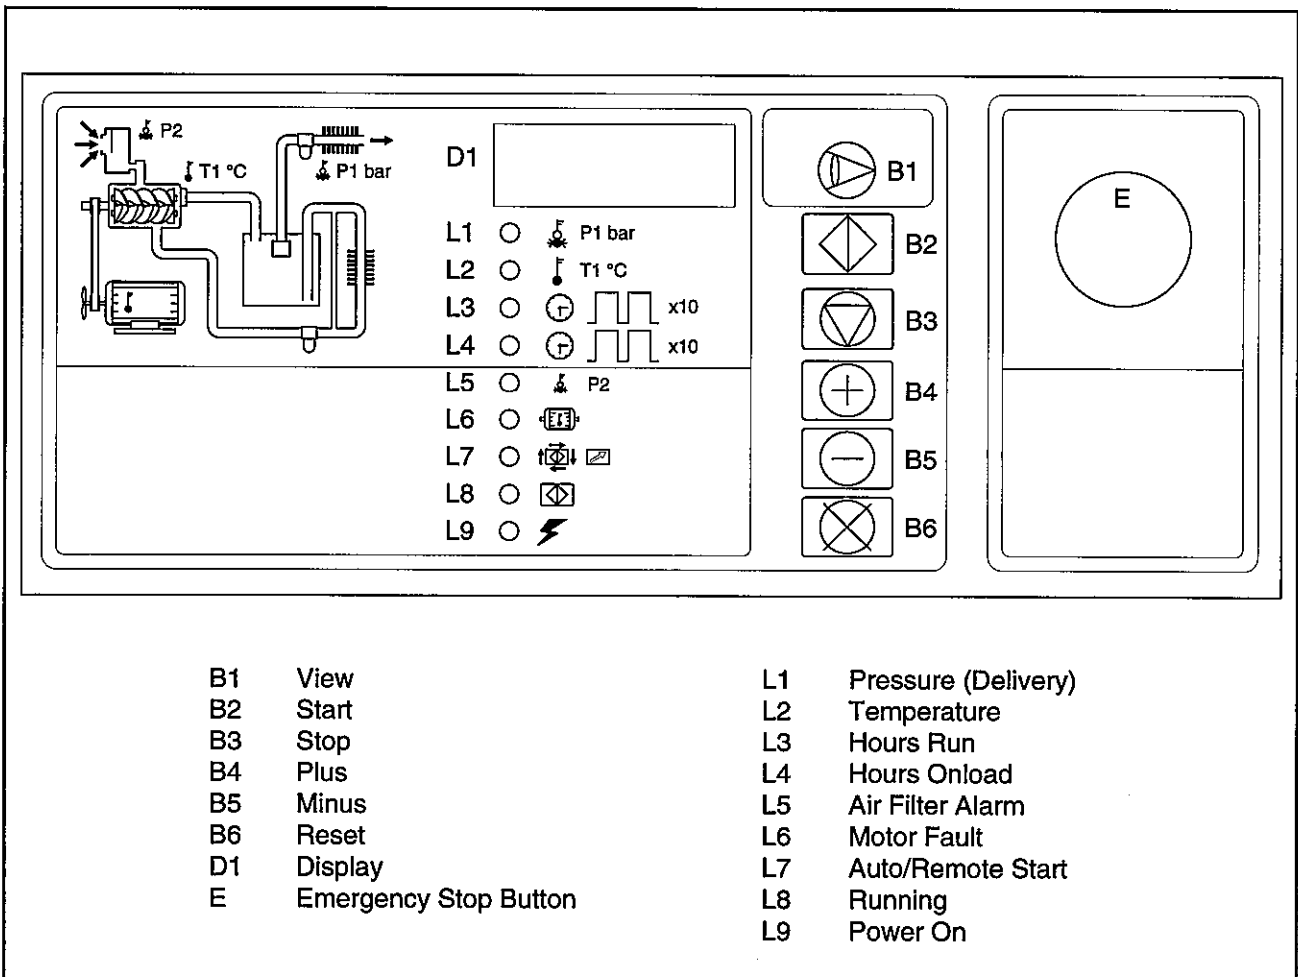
P2
T1 °C
P1 bar
D1
B1
E
L1 P1 bar
L2 T1 °C
L3 x10
L4 x10
L5 P2
L6
L7
L8
L9
B2
B3
B4
B5
B6

| | |
|---|---|
| B1 | View |
| B2 | Start |
| B3 | Stop |
| B4 | Plus |
| B5 | Minus |
| B6 | Reset |
| D1 | Display |
| E | Emergency Stop Button |

| | |
|---|---|
| L1 | Pressure (Delivery) |
| L2 | Temperature |
| L3 | Hours Run |
| L4 | Hours Onload |
| L5 | Air Filter Alarm |
| L6 | Motor Fault |
| L7 | Auto/Remote Start |
| L8 | Running |
| L9 | Power On |